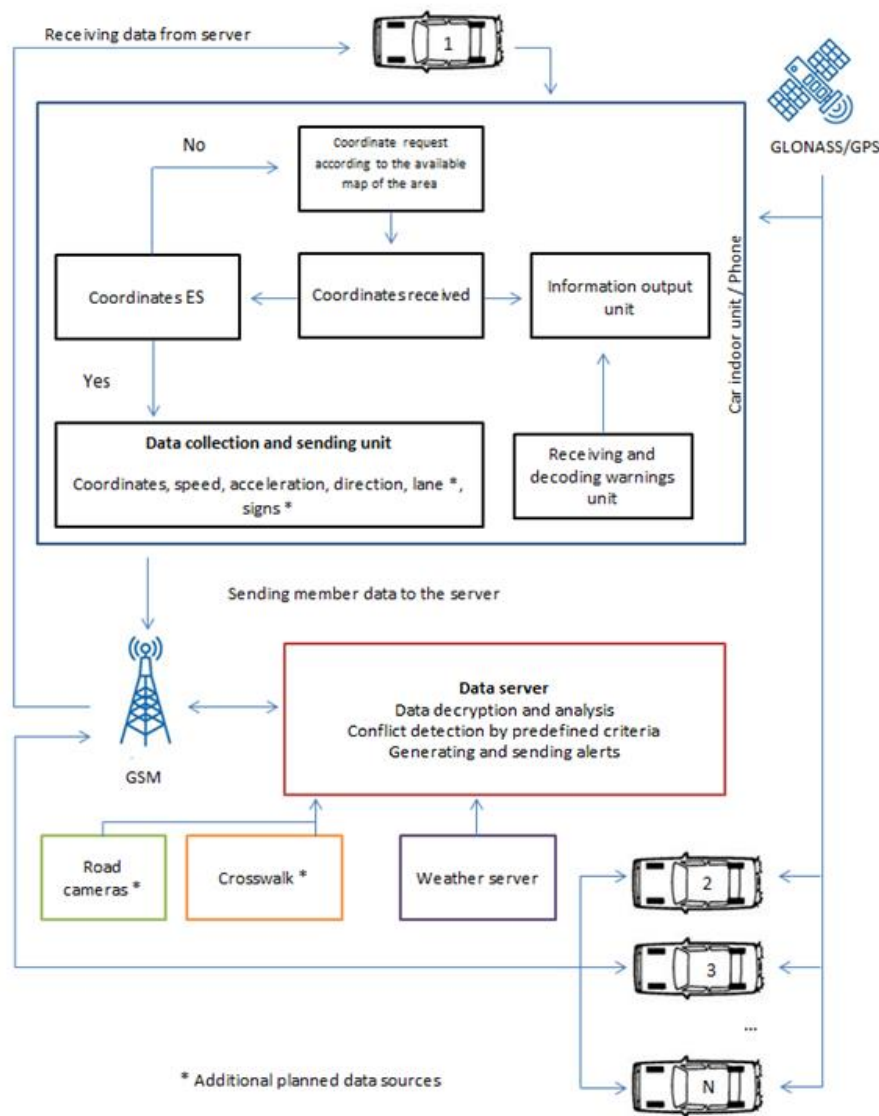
Receiving data from server

1

GLONASS/GPS

No

Coordinate request according to the available map of the area

Coordinates ES

Coordinates received

Information output unit

Car indoor unit / Phone

Yes

Data collection and sending unit

Coordinates, speed, acceleration, direction, lane *, signs *

Receiving and decoding warnings unit

Sending member data to the server

GSM

Data server
Data decryption and analysis
Conflict detection by predefined criteria
Generating and sending alerts

Road cameras *

Crosswalk *

Weather server

2

3

...

N

* Additional planned data sources